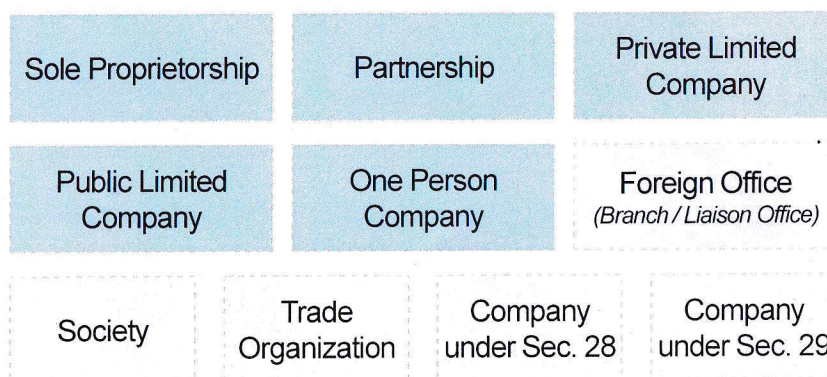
Sole Proprietorship

Partnership

Private Limited Company

Public Limited Company

One Person Company

Foreign Office
(Branch / Liaison Office)

Society

Trade Organization

Company under Sec. 28

Company under Sec. 29